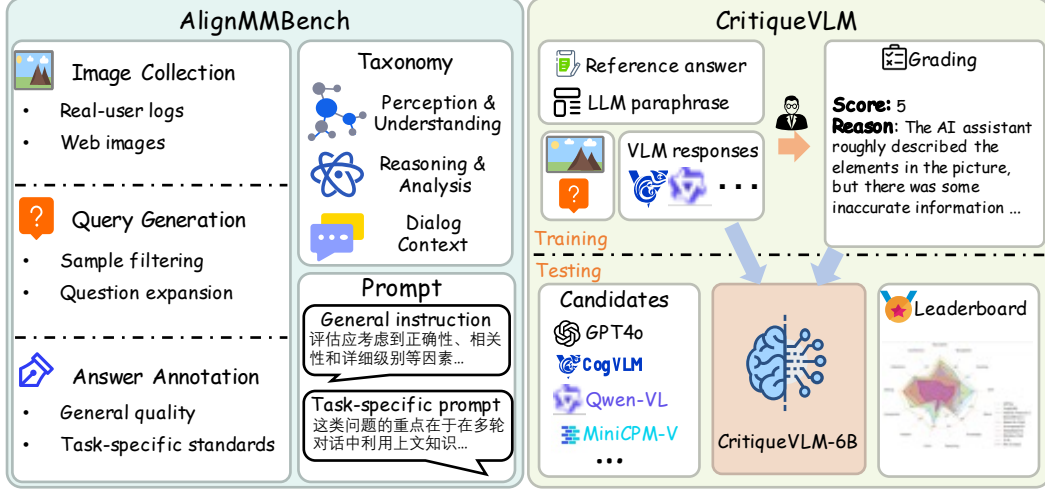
AlignMMBench

Image Collection
• Real-user logs
• Web images

Query Generation
• Sample filtering
• Question expansion

Answer Annotation
• General quality
• Task-specific standards

Taxonomy
Perception & Understanding
Reasoning & Analysis
Dialog Context

Prompt
General instruction
评估应考虑到正确性、相关性和详细级别等因素...
Task-specific prompt
这类问题的重点在于在多轮对话中利用上文知识...

CritiqueVLM
Reference answer
LLM paraphrase
VLM responses
...
Grading
Score: 5
Reason: The AI assistant roughly described the elements in the picture, but there was some inaccurate information ...
Training
Testing
Candidates
GPT4o
CogVLM
Qwen-VL
MiniCPM-V
...
CritiqueVLM-6B
Leaderboard